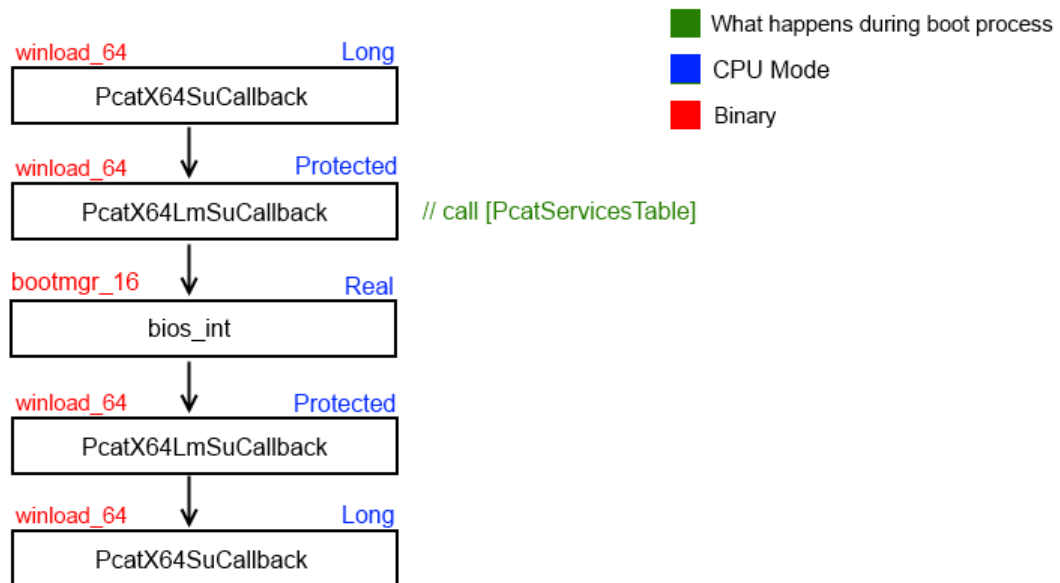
What happens during boot process
CPU Mode
Binary

winload_64 Long
PcatX64SuCallback

winload_64 Protected
PcatX64LmSuCallback
// call [PcatServicesTable]

bootmgr_16 Real
bios_int

winload_64 Protected
PcatX64LmSuCallback

winload_64 Long
PcatX64SuCallback